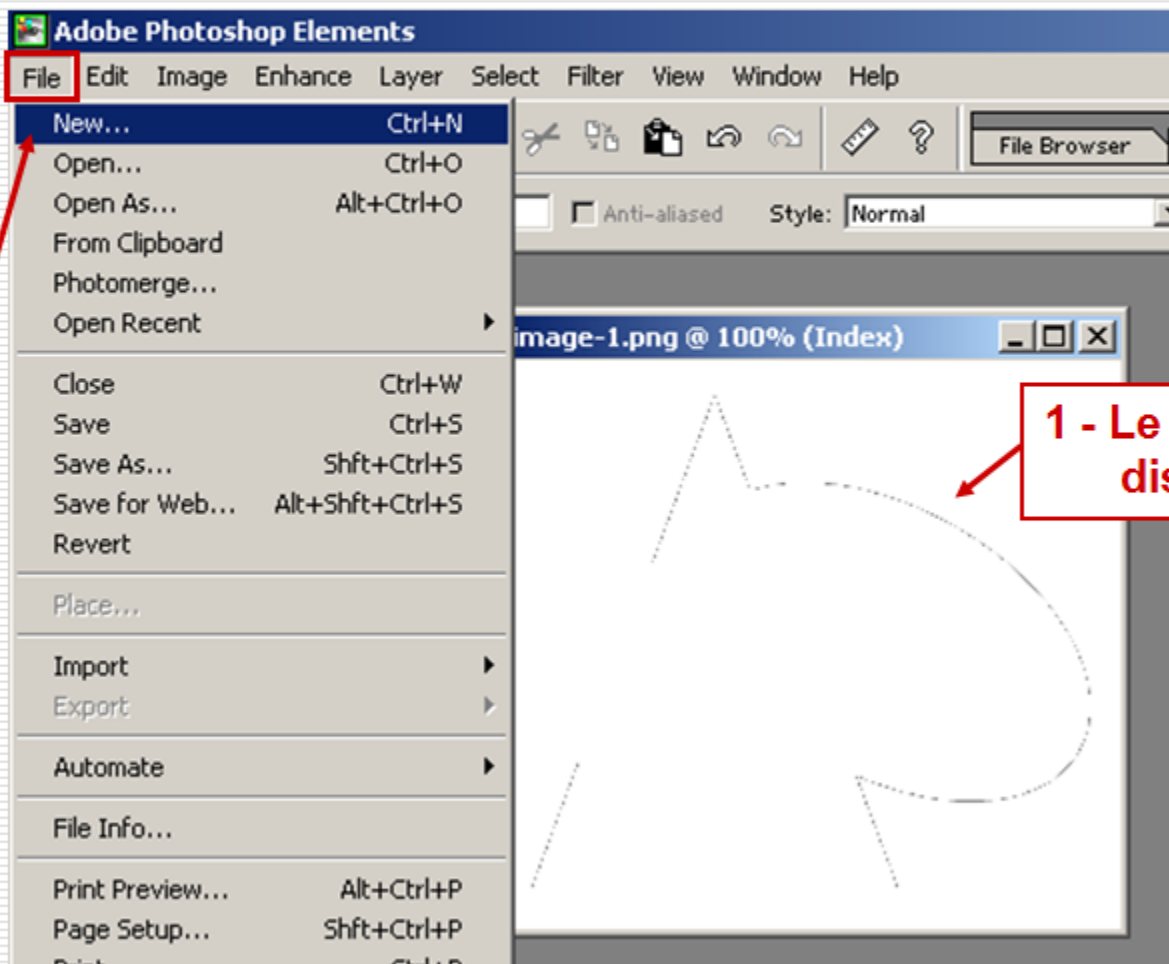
Adobe Photoshop Elements

File Edit Image Enhance Layer Select Filter View Window Help

File Browser

Anti-aliased Style: Normal

| | |
|---|---|
| New... | Ctrl+N |
| Open... | Ctrl+O |
| Open As... | Alt+Ctrl+O |
| From Clipboard | |
| Photomerge... | |
| Open Recent | |
| Close | Ctrl+W |
| Save | Ctrl+S |
| Save As... | Shft+Ctrl+S |
| Save for Web... | Alt+Shft+Ctrl+S |
| Revert | |
| Place... | |
| Import | |
| Export | |
| Automate | |
| File Info... | |
| Print Preview... | Alt+Ctrl+P |
| Page Setup... | Shft+Ctrl+P |

image-1.png @ 100% (Index)

1 - Le
dis